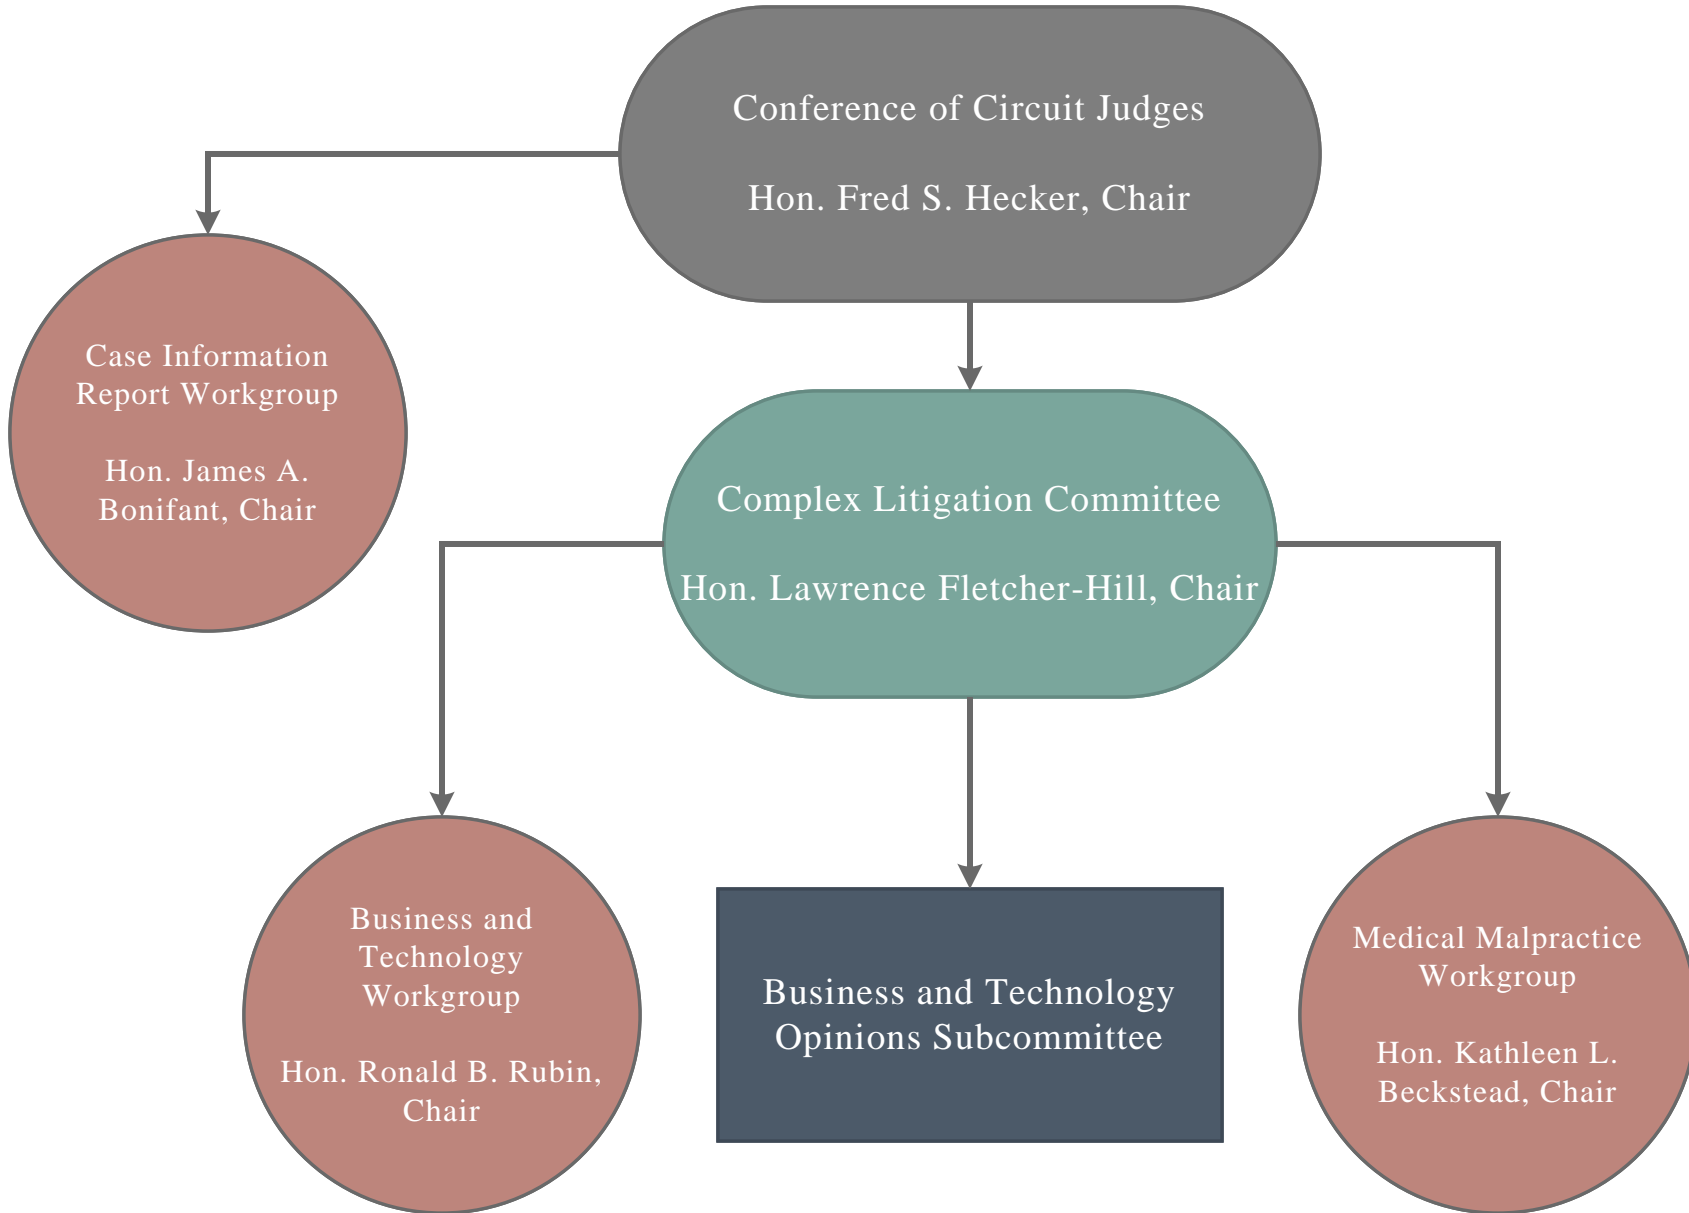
Conference of Circuit Judges

Hon. Fred S. Hecker, Chair

Case Information Report Workgroup

Hon. James A. Bonifant, Chair

Complex Litigation Committee

Hon. Lawrence Fletcher-Hill, Chair

Business and Technology Workgroup

Hon. Ronald B. Rubin, Chair

Business and Technology Opinions Subcommittee

Medical Malpractice Workgroup

Hon. Kathleen L. Beckstead, Chair